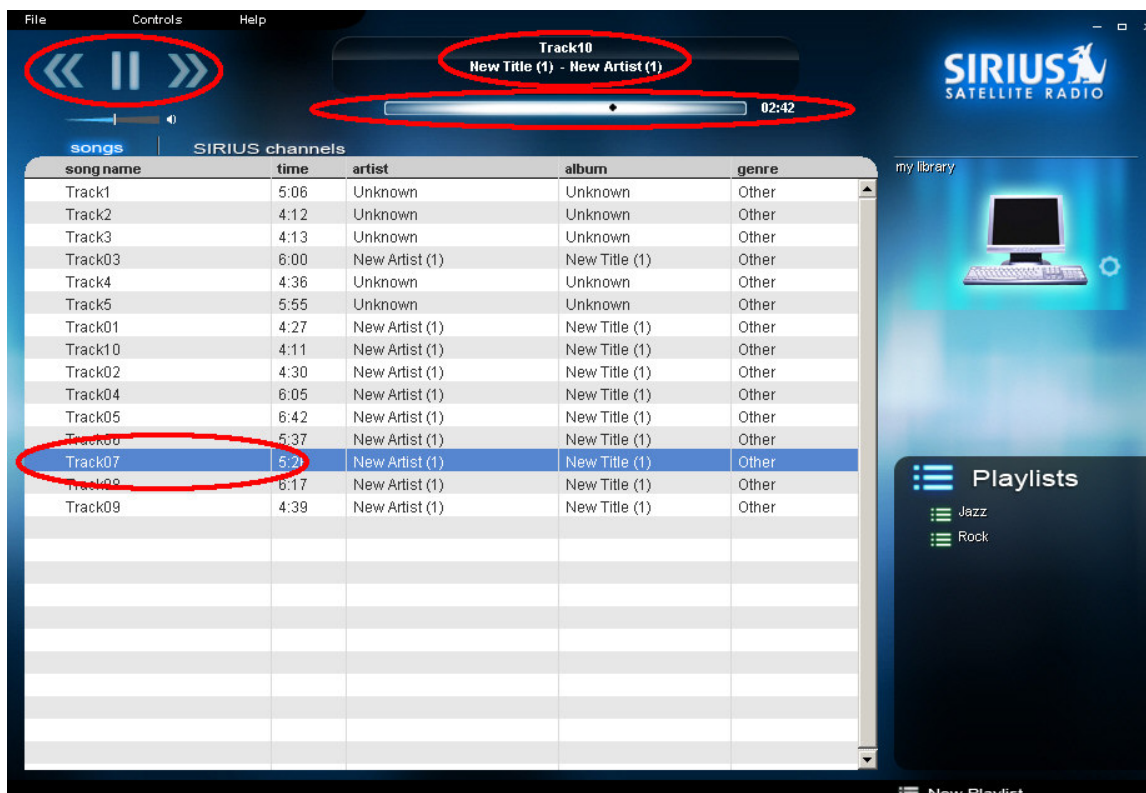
File Controls Help

Track10
New Title (1) - New Artist (1)

02:42

SIRIUS SATELLITE RADIO

songs SIRIUS channels

| song name | time | artist | album | genre |
|---|---|---|---|---|
| Track1 | 5:06 | Unknown | Unknown | Other |
| Track2 | 4:12 | Unknown | Unknown | Other |
| Track3 | 4:13 | Unknown | Unknown | Other |
| Track03 | 6:00 | New Artist (1) | New Title (1) | Other |
| Track4 | 4:36 | Unknown | Unknown | Other |
| Track5 | 5:55 | Unknown | Unknown | Other |
| Track01 | 4:27 | New Artist (1) | New Title (1) | Other |
| Track10 | 4:11 | New Artist (1) | New Title (1) | Other |
| Track02 | 4:30 | New Artist (1) | New Title (1) | Other |
| Track04 | 6:05 | New Artist (1) | New Title (1) | Other |
| Track05 | 6:42 | New Artist (1) | New Title (1) | Other |
| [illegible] | 5:37 | New Artist (1) | New Title (1) | Other |
| Track07 | 5:2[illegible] | New Artist (1) | New Title (1) | Other |
| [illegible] | 6:17 | New Artist (1) | New Title (1) | Other |
| Track09 | 4:39 | New Artist (1) | New Title (1) | Other |

my library

Playlists
Jazz
Rock

New Playlist